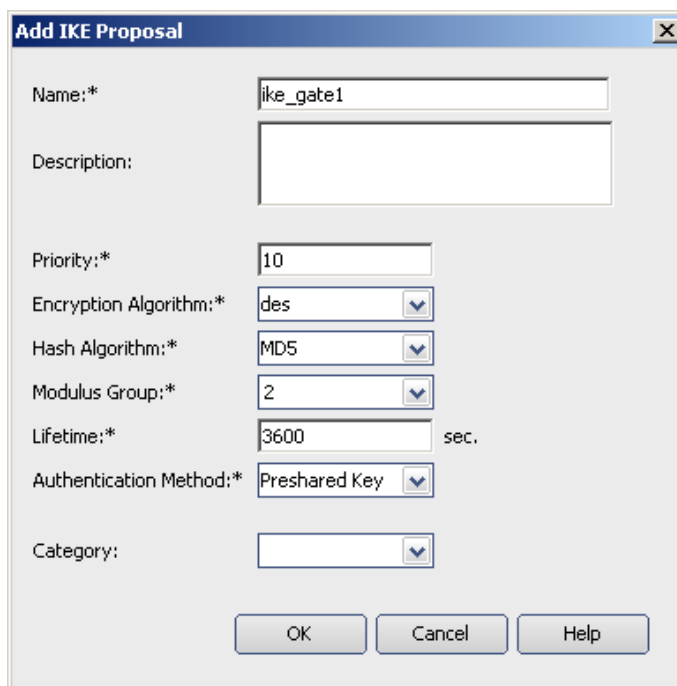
Add IKE Proposal

Name:* ike_gate1

Description:

Priority:* 10

Encryption Algorithm:* des

Hash Algorithm:* MD5

Modulus Group:* 2

Lifetime:* 3600 sec.

Authentication Method:* Preshared Key

Category:

OK Cancel Help